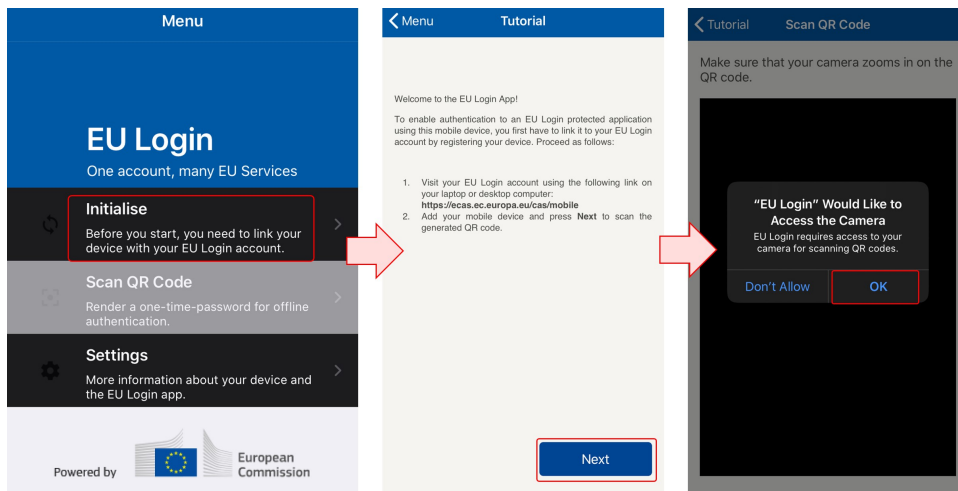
Menu

EU Login
One account, many EU Services

Initialise
Before you start, you need to link your device with your EU Login account.

Scan QR Code
Render a one-time-password for offline authentication.

Settings
More information about your device and the EU Login app.

Powered by European Commission

Menu Tutorial

Welcome to the EU Login App!

To enable authentication to an EU Login protected application using this mobile device, you first have to link it to your EU Login account by registering your device. Proceed as follows:

1. Visit your EU Login account using the following link on your laptop or desktop computer: **https://ecas.ec.europa.eu/cas/mobile**
2. Add your mobile device and press **Next** to scan the generated QR code.

Next

Tutorial Scan QR Code

Make sure that your camera zooms in on the QR code.

"EU Login" Would Like to Access the Camera
EU Login requires access to your camera for scanning QR codes.

Don't Allow OK